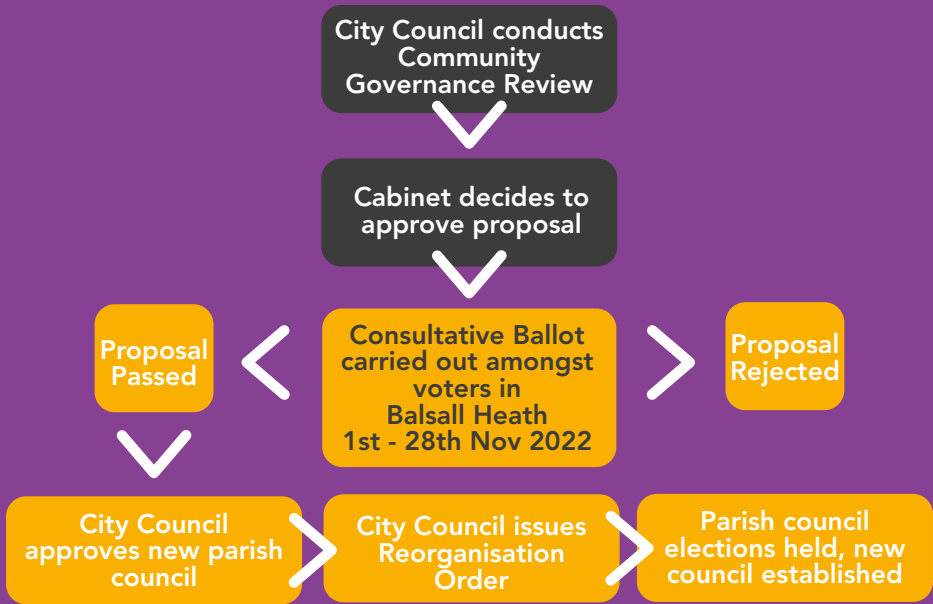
City Council conducts Community Governance Review

Cabinet decides to approve proposal

Proposal Passed

Consultative Ballot carried out amongst voters in Balsall Heath 1st - 28th Nov 2022

Proposal Rejected

City Council approves new parish council

City Council issues Reorganisation Order

Parish council elections held, new council established